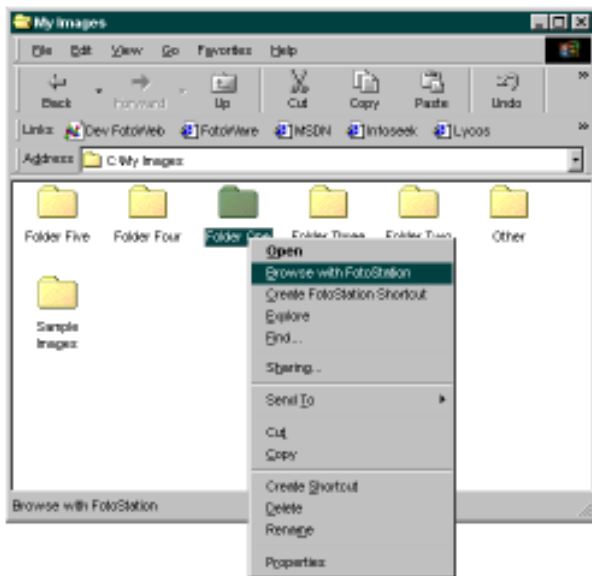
My Images

File Edit View Go Favorites Help

Back Forward Up Cut Copy Paste Undo

Links Dev FotoWeb FotoWare MSDN Infoseek Lycos

Address C:\My Images

Folder Five Folder Four Folder One Folder Three Folder Two Other

Sample Images

Open
Browse with FotoStation
Create FotoStation Shortcut
Explore
Find...
Sharing...
Send To
Cut
Copy
Create Shortcut
Delete
Rename
Properties

Browse with FotoStation